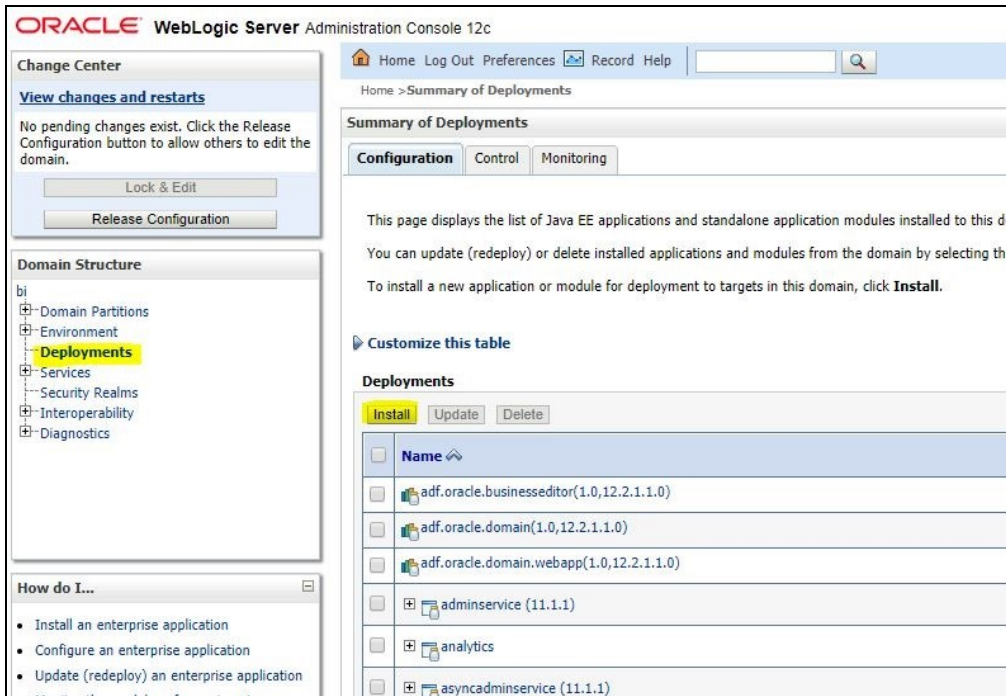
ORACLE WebLogic Server Administration Console 12c

Change Center

View changes and restarts

No pending changes exist. Click the Release Configuration button to allow others to edit the domain.

Lock & Edit

Release Configuration

Domain Structure

bi
Domain Partitions
Environment
Deployments
Services
Security Realms
Interoperability
Diagnostics

How do I...

- Install an enterprise application
- Configure an enterprise application
- Update (redeploy) an enterprise application

Home Log Out Preferences Record Help

Home >Summary of Deployments

Summary of Deployments

Configuration | Control | Monitoring

This page displays the list of Java EE applications and standalone application modules installed to this d

You can update (redeploy) or delete installed applications and modules from the domain by selecting th

To install a new application or module for deployment to targets in this domain, click **Install**.

Customize this table

Deployments

Install | Update | Delete

| | Name |
|---|---|
| | adf.oracle.businesseditor(1.0,12.2.1.1.0) |
| | adf.oracle.domain(1.0,12.2.1.1.0) |
| | adf.oracle.domain.webapp(1.0,12.2.1.1.0) |
| | adminservice (11.1.1) |
| | analytics |
| | asyncadminservice (11.1.1) |